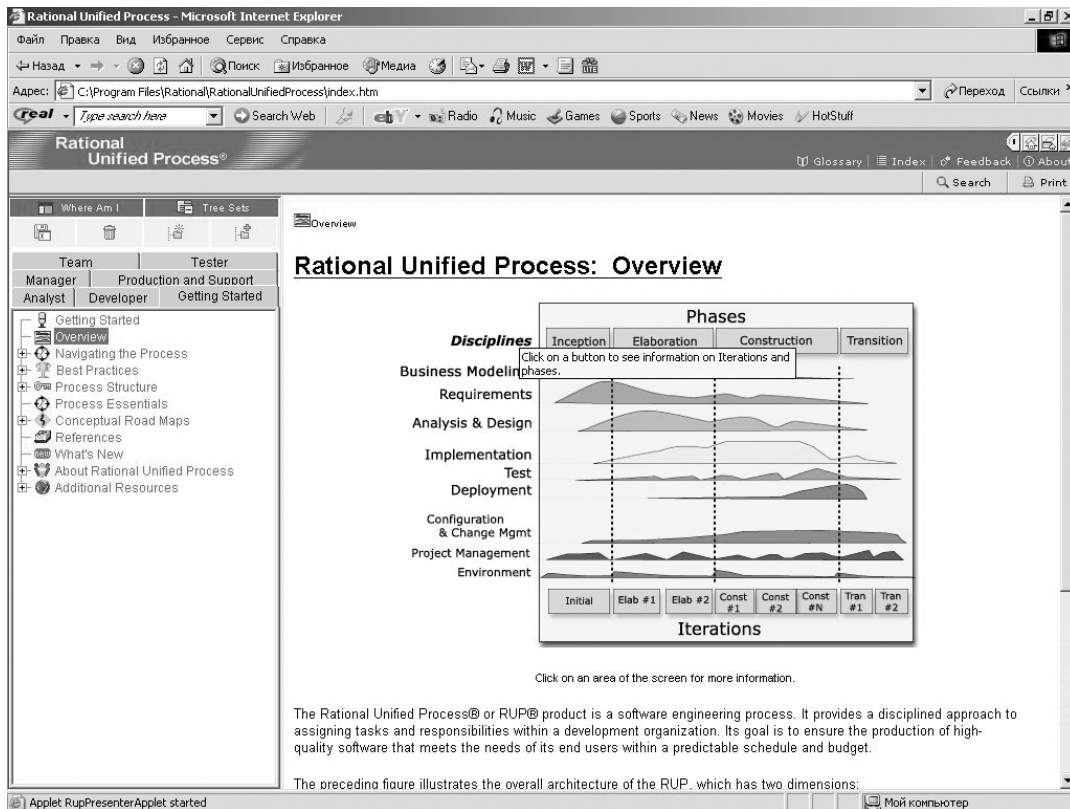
Rational Unified Process - Microsoft Internet Explorer

Файл Правка Вид Избранное Сервис Справка

Назад Поиск Избранное Медиа

Адрес: C:\Program Files\Rational\RationalUnifiedProcess\index.htm

Переход Ссылки

real Type search here Search Web Radio Music Games Sports News Movies HotStuff

Rational Unified Process®

Glossary | Index | Feedback | About

Search Print

Where Am I Tree Sets

Team Tester
Manager Production and Support
Analyst Developer Getting Started

Getting Started
Overview
Navigating the Process
Best Practices
Process Structure
Process Essentials
Conceptual Road Maps
References
What's New
About Rational Unified Process
Additional Resources

Overview

Rational Unified Process: Overview

Phases

Disciplines Inception Elaboration Construction Transition

Click on a button to see information on Iterations and phases.

Business Modeling
Requirements
Analysis & Design
Implementation
Test
Deployment
Configuration & Change Mgmt
Project Management
Environment

Initial Elab #1 Elab #2 Const #1 Const #2 Const #N Tran #1 Tran #2

Iterations

Click on an area of the screen for more information.

The Rational Unified Process® or RUP® product is a software engineering process. It provides a disciplined approach to assigning tasks and responsibilities within a development organization. Its goal is to ensure the production of high-quality software that meets the needs of its end users within a predictable schedule and budget.

The preceding figure illustrates the overall architecture of the RUP, which has two dimensions:

Applet RupPresenterApplet started

Мой компьютер